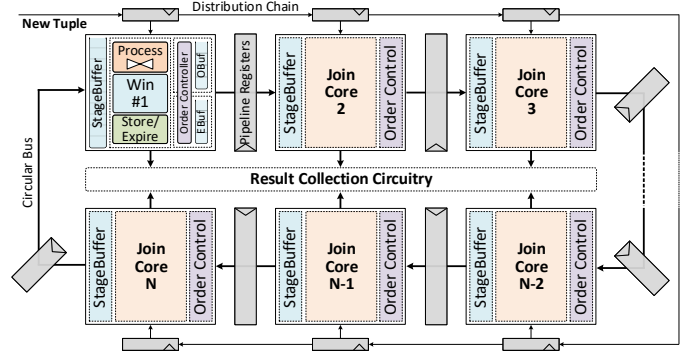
Distribution Chain

New Tuple

StageBuffer

Process

Win #1

Store/ Expire

Order Controller

OBuf

E Buf

Pipeline Registers

StageBuffer

Join Core 2

Order Control

StageBuffer

Join Core 3

Order Control

Circular Bus

Result Collection Circuitry

StageBuffer

Join Core N

Order Control

StageBuffer

Join Core N-1

Order Control

StageBuffer

Join Core N-2

Order Control